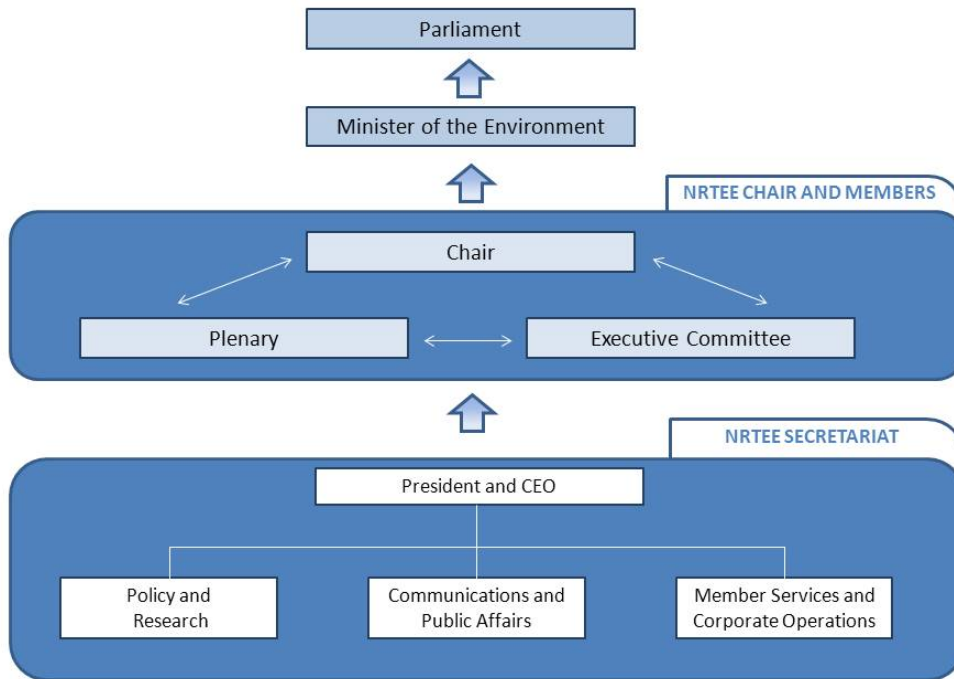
Parliament

Minister of the Environment

NRTEE CHAIR AND MEMBERS

Chair

Plenary

Executive Committee

NRTEE SECRETARIAT

President and CEO

Policy and Research

Communications and Public Affairs

Member Services and Corporate Operations